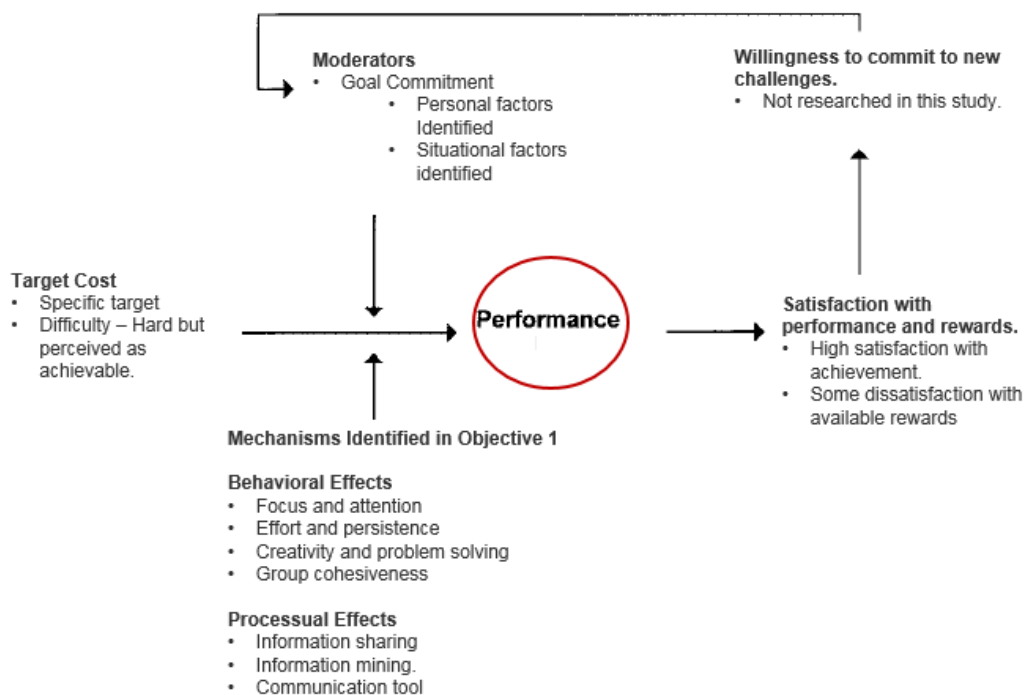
Moderators
• Goal Commitment
  • Personal factors Identified
  • Situational factors identified

Willingness to commit to new challenges.
• Not researched in this study.

Target Cost
• Specific target
• Difficulty – Hard but perceived as achievable.

Performance

Satisfaction with performance and rewards.
• High satisfaction with achievement.
• Some dissatisfaction with available rewards

Mechanisms Identified in Objective 1

Behavioral Effects
• Focus and attention
• Effort and persistence
• Creativity and problem solving
• Group cohesiveness

Processual Effects
• Information sharing
• Information mining.
• Communication tool